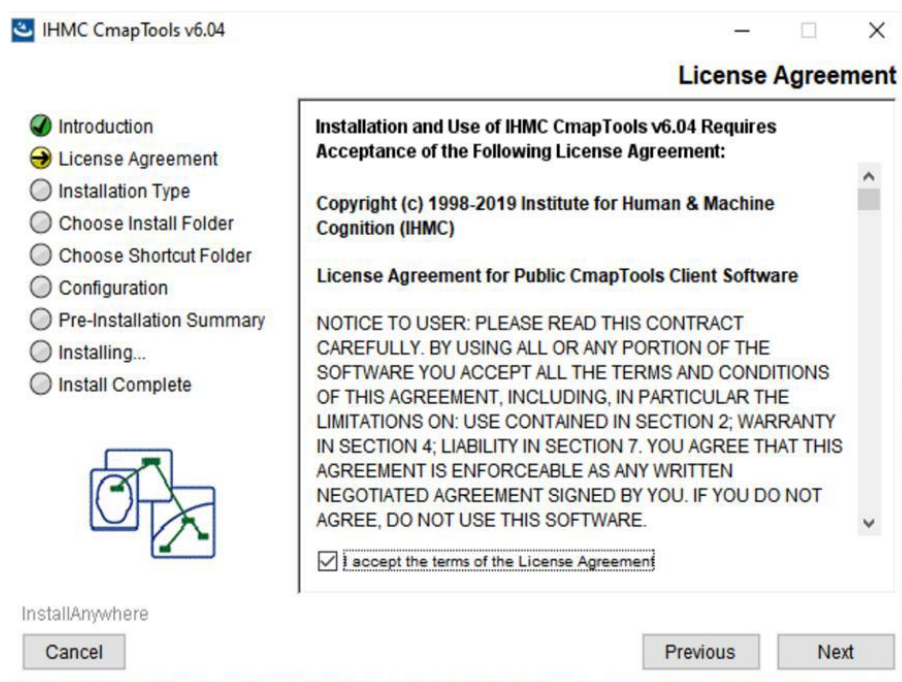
IHMC CmapTools v6.04

License Agreement

Introduction
License Agreement
Installation Type
Choose Install Folder
Choose Shortcut Folder
Configuration
Pre-Installation Summary
Installing...
Install Complete

Installation and Use of IHMC CmapTools v6.04 Requires Acceptance of the Following License Agreement:

Copyright (c) 1998-2019 Institute for Human & Machine Cognition (IHMC)

License Agreement for Public CmapTools Client Software

NOTICE TO USER: PLEASE READ THIS CONTRACT CAREFULLY. BY USING ALL OR ANY PORTION OF THE SOFTWARE YOU ACCEPT ALL THE TERMS AND CONDITIONS OF THIS AGREEMENT, INCLUDING, IN PARTICULAR THE LIMITATIONS ON: USE CONTAINED IN SECTION 2; WARRANTY IN SECTION 4; LIABILITY IN SECTION 7. YOU AGREE THAT THIS AGREEMENT IS ENFORCEABLE AS ANY WRITTEN NEGOTIATED AGREEMENT SIGNED BY YOU. IF YOU DO NOT AGREE, DO NOT USE THIS SOFTWARE.

I accept the terms of the License Agreement

InstallAnywhere

Cancel

Previous

Next